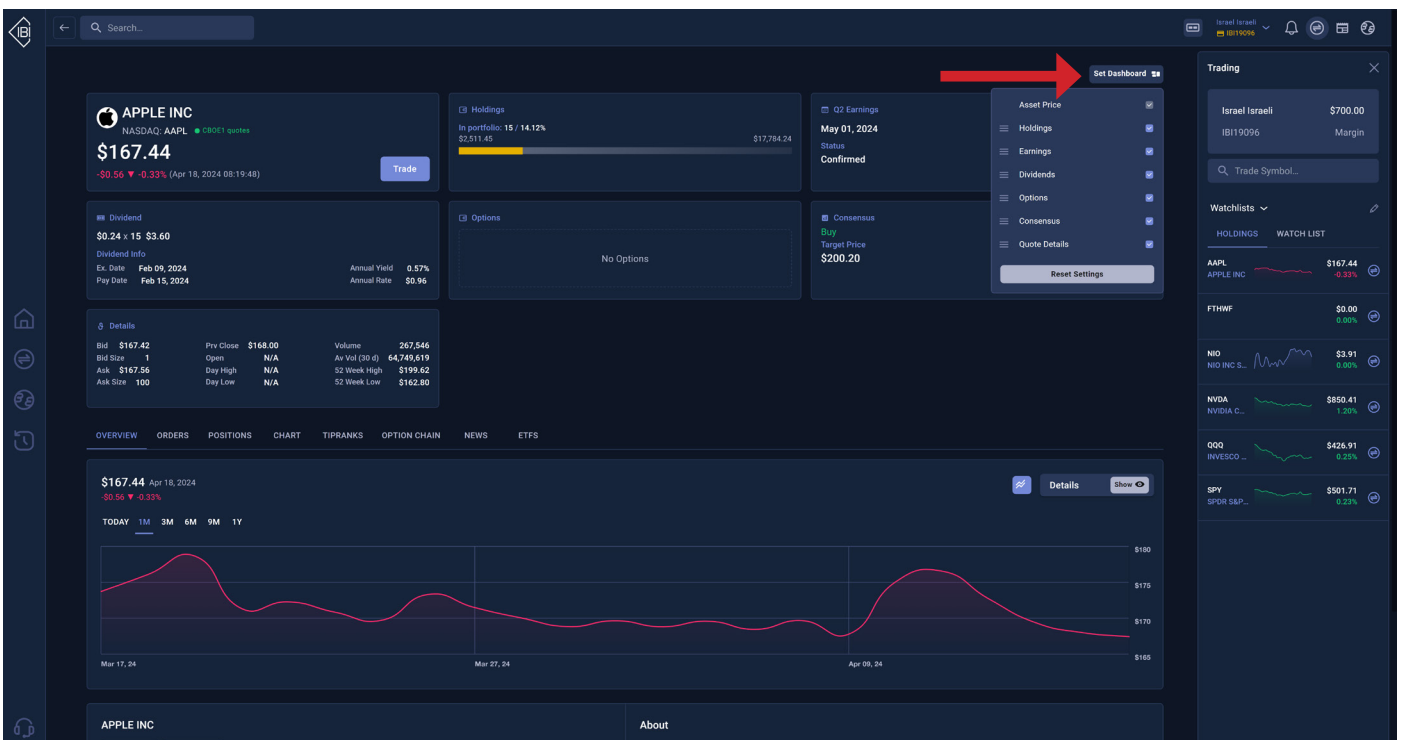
IBI

Search...

Israel Israeli
IBI19096

Set Dashboard

APPLE INC
NASDAQ: AAPL CBOE1 quotes
$167.44
-$0.56 ▼ -0.33% (Apr 18, 2024 08:19:48)
Trade

Holdings
In portfolio: 15 / 14.12%
$2,511.45 $17,784.24

Q2 Earnings
May 01, 2024
Status
Confirmed

Asset Price
Holdings
Earnings
Dividends
Options
Consensus
Quote Details
Reset Settings

Dividend
$0.24 x 15 $3.60
Dividend Info
Ex. Date Feb 09, 2024
Pay Date Feb 15, 2024
Annual Yield 0.57%
Annual Rate $0.96

Options
No Options

Consensus
Buy
Target Price
$200.20

Details
| Bid | $167.42 | Prv Close | $168.00 | Volume | 267,546 |
|---|---|---|---|---|---|
| Bid Size | 1 | Open | N/A | Av Vol (30 d) | 64,749,619 |
| Ask | $167.56 | Day High | N/A | 52 Week High | $199.62 |
| Ask Size | 100 | Day Low | N/A | 52 Week Low | $162.80 |

OVERVIEW ORDERS POSITIONS CHART TIPRANKS OPTION CHAIN NEWS ETFS

$167.44 Apr 18, 2024
-$0.56 ▼ -0.33%
Details Show
TODAY 1M 3M 6M 9M 1Y
$180
$175
$170
$165
Mar 17, 24 Mar 27, 24 Apr 09, 24

APPLE INC
About

Trading
Israel Israeli $700.00
IBI19096 Margin
Trade Symbol...
Watchlists
HOLDINGS WATCH LIST
AAPL APPLE INC $167.44 -0.33%
FTHWF $0.00 0.00%
NIO NIO INC S... $3.91 0.00%
NVDA NVIDIA C... $850.41 1.20%
QQQ INVESCO ... $426.91 0.25%
SPY SPDR S&P... $501.71 0.23%